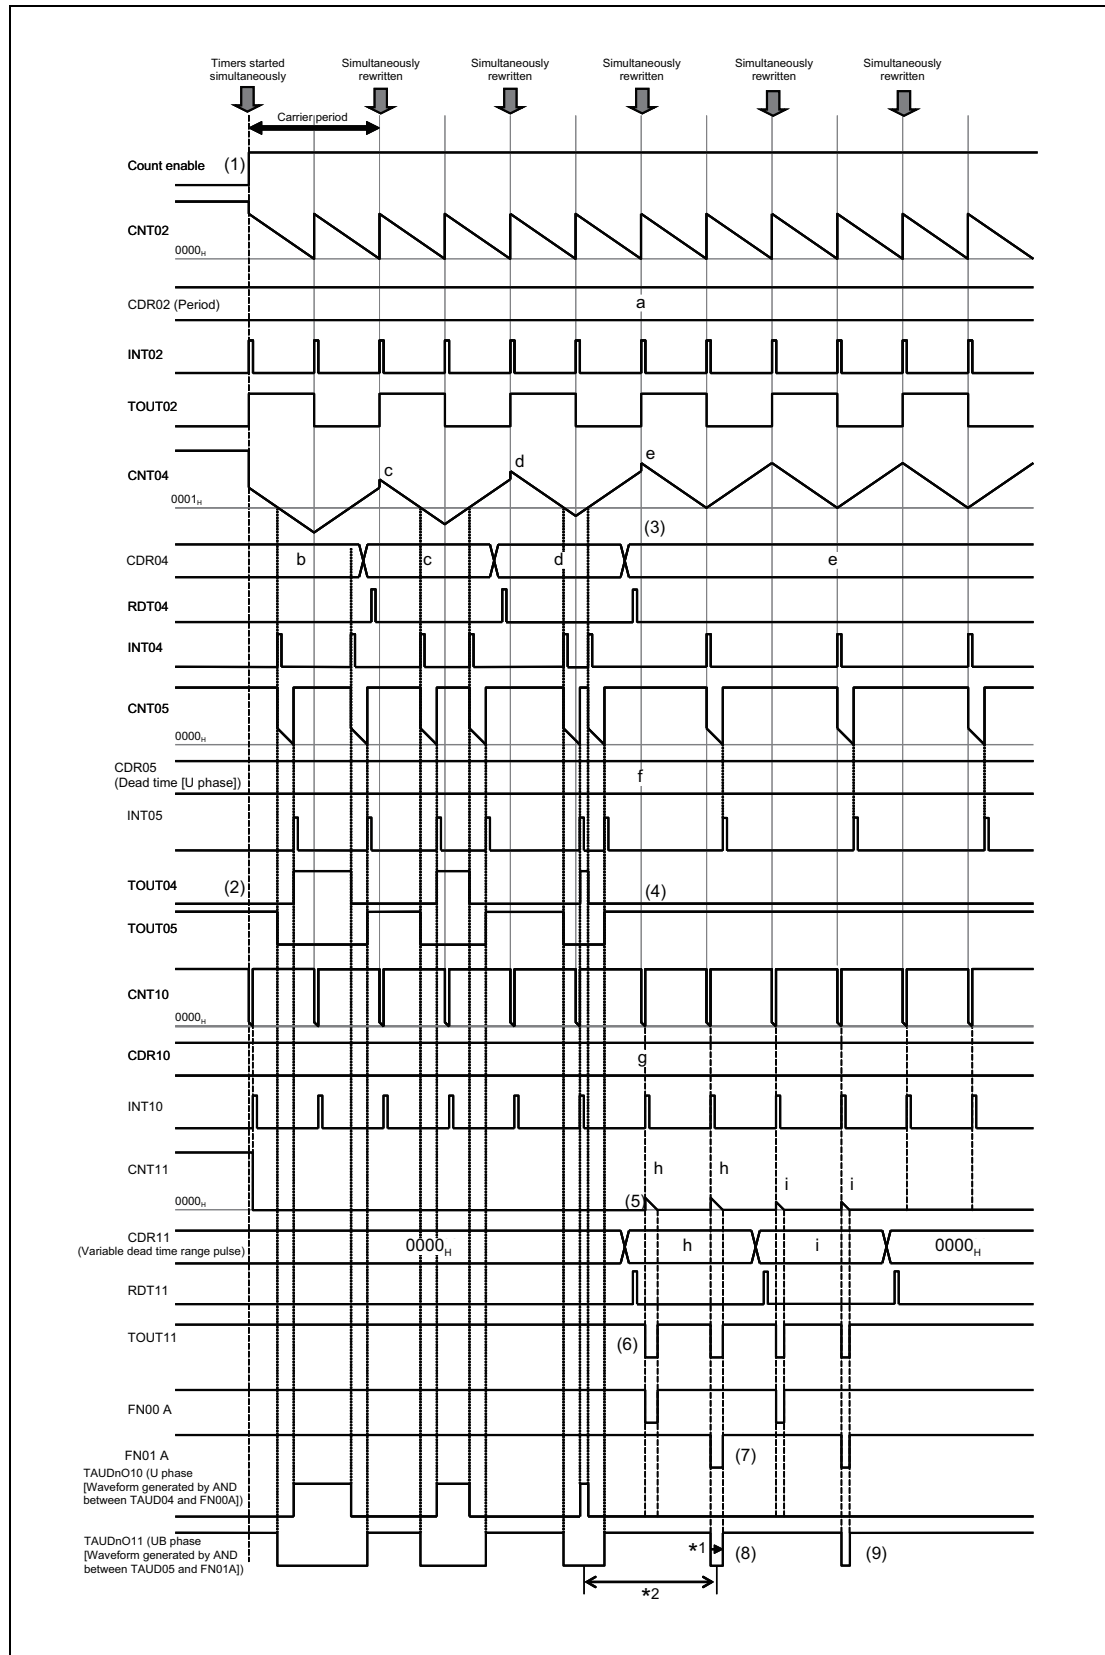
Timers started simultaneously

Simultaneously rewritten

Simultaneously rewritten

Simultaneously rewritten

Simultaneously rewritten

Simultaneously rewritten

Carrier period

Count enable (1)

CNT02
$0000_H$

CDR02 (Period) a

INT02

TOUT02

CNT04 c d e
$0001_H$

(3)

CDR04 b c d e

RDT04

INT04

CNT05
$0000_H$

CDR05 (Dead time [U phase]) f

INT05

TOUT04 (2) (4)

TOUT05

CNT10
$0000_H$

CDR10 g

INT10

CNT11 h h i i
$0000_H$

(5)

CDR11 (Variable dead time range pulse) $0000_H$ h i $0000_H$

RDT11

TOUT11 (6)

FN00 A

FN01 A (7)

TAUDnO10 (U phase [Waveform generated by AND between TAUD04 and FN00A])

TAUDnO11 (UB phase [Waveform generated by AND between TAUD05 and FN01A])

*1 (8) (9)

*2